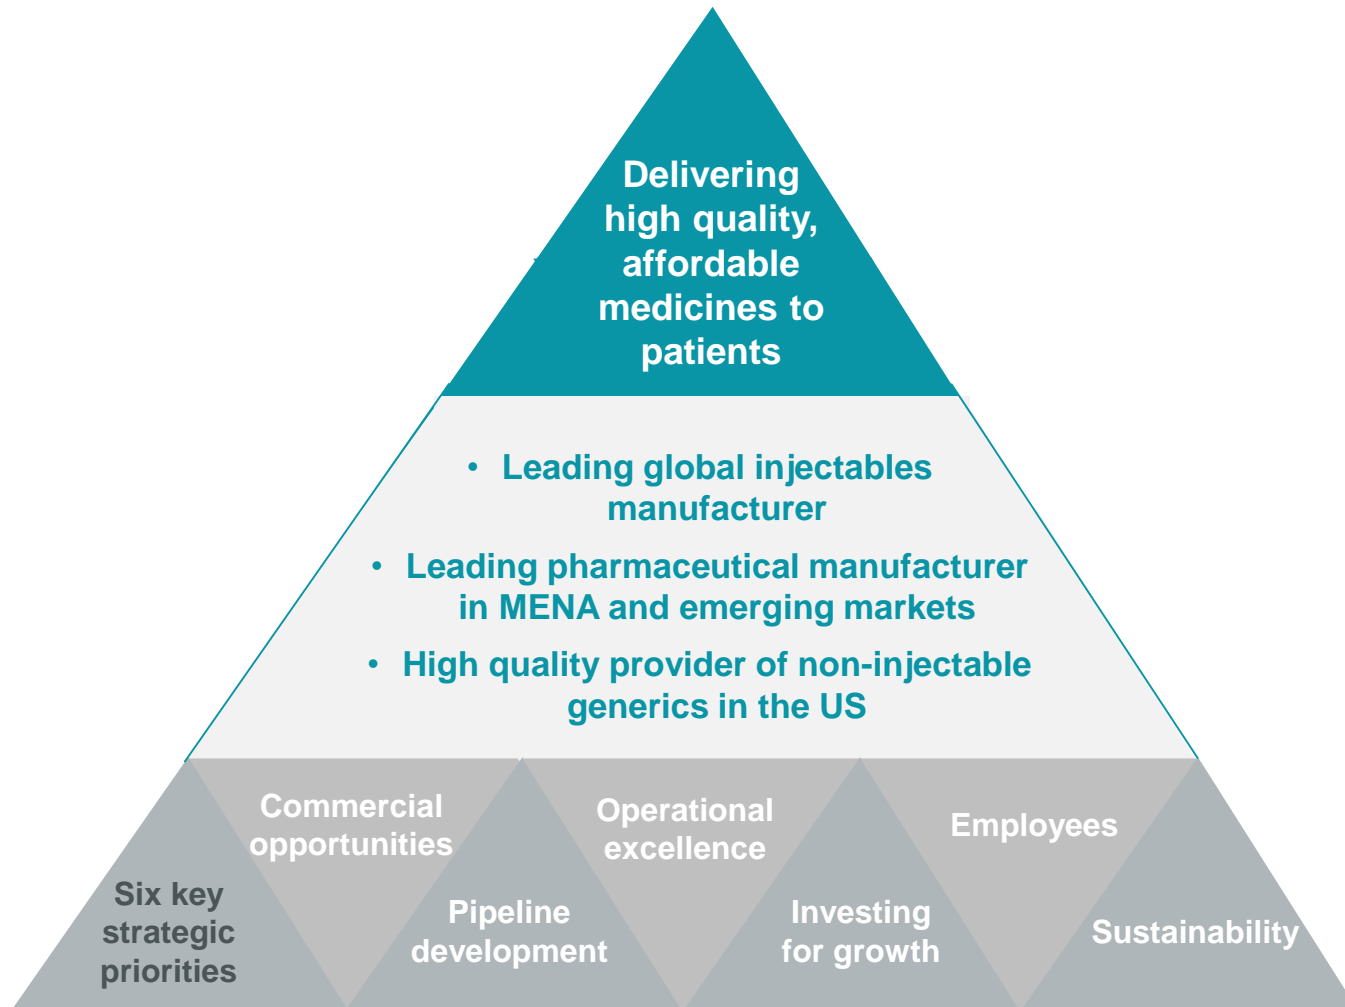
Delivering high quality, affordable medicines to patients

• Leading global injectables manufacturer
• Leading pharmaceutical manufacturer in MENA and emerging markets
• High quality provider of non-injectable generics in the US

Six key strategic priorities

Commercial opportunities

Pipeline development

Operational excellence

Investing for growth

Employees

Sustainability